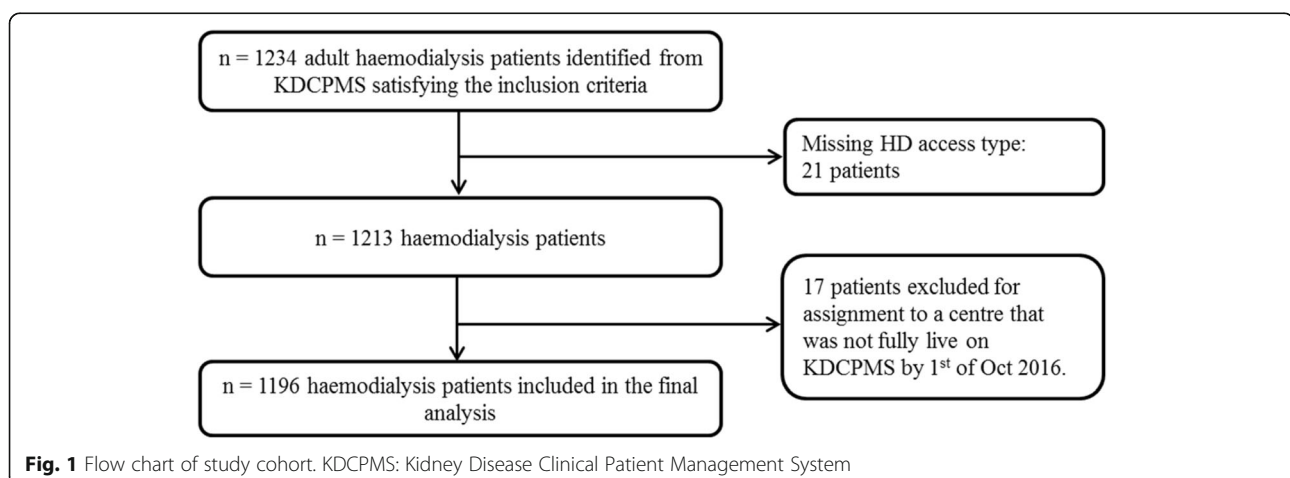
n = 1234 adult haemodialysis patients identified from KDCPMS satisfying the inclusion criteria

Missing HD access type: 21 patients

n = 1213 haemodialysis patients

17 patients excluded for assignment to a centre that was not fully live on KDCPMS by 1$^{st}$ of Oct 2016.

n = 1196 haemodialysis patients included in the final analysis

**Fig. 1** Flow chart of study cohort. KDCPMS: Kidney Disease Clinical Patient Management System